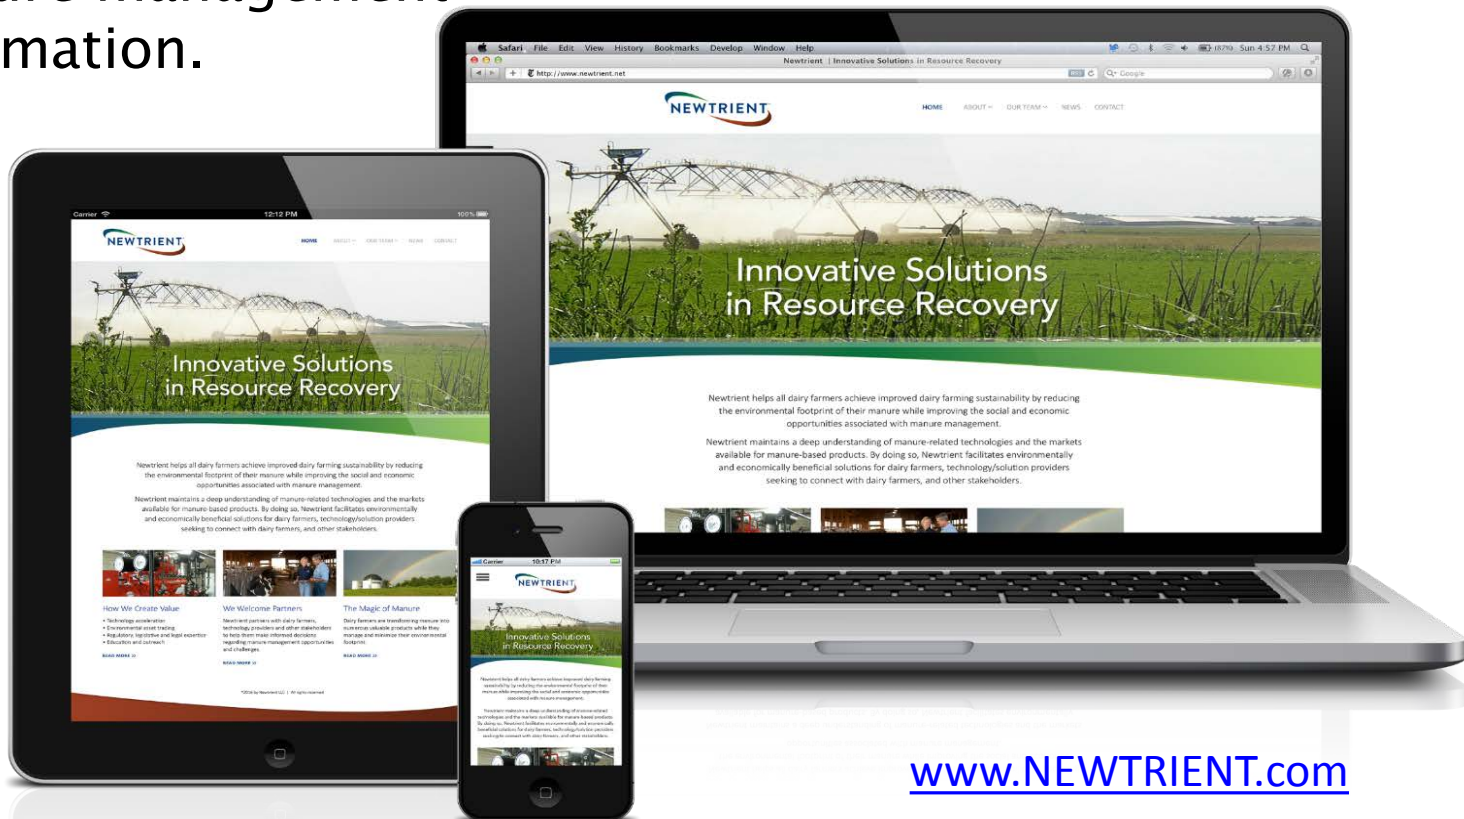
mation.

Safari File Edit View History Bookmarks Develop Window Help
Sun 4:57 PM
Newtrient | Innovative Solutions in Resource Recovery
http://www.newtrient.net
Google

NEWTRIENT
HOME ABOUT OUR TEAM NEWS CONTACT

Innovative Solutions in Resource Recovery

Newtrient helps all dairy farmers achieve improved dairy farming sustainability by reducing the environmental footprint of their manure while improving the social and economic opportunities associated with manure management.

Newtrient maintains a deep understanding of manure-related technologies and the markets available for manure-based products. By doing so, Newtrient facilitates environmentally and economically beneficial solutions for dairy farmers, technology/solution providers seeking to connect with dairy farmers, and other stakeholders.

Carrier 12:12 PM 100%

NEWTRIENT
HOME ABOUT OUR TEAM NEWS CONTACT

Innovative Solutions in Resource Recovery

Newtrient helps all dairy farmers achieve improved dairy farming sustainability by reducing the environmental footprint of their manure while improving the social and economic opportunities associated with manure management.

Newtrient maintains a deep understanding of manure-related technologies and the markets available for manure-based products. By doing so, Newtrient facilitates environmentally and economically beneficial solutions for dairy farmers, technology/solution providers seeking to connect with dairy farmers, and other stakeholders.

How We Create Value
We Welcome Partners
The Magic of Manure

READ MORE
READ MORE
READ MORE

Carrier 10:17 PM

NEWTRIENT

Innovative Solutions in Resource Recovery

www.NEWTRIENT.com